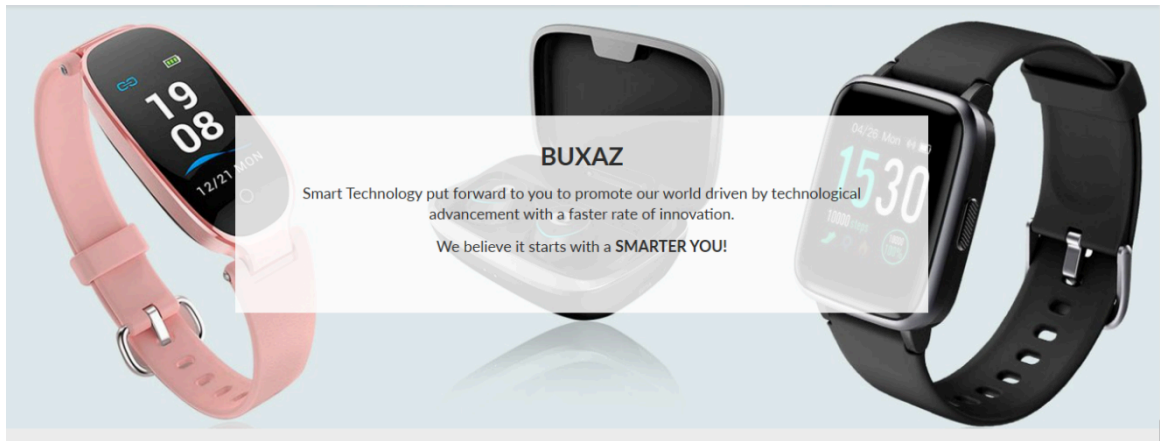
19
08
12/21 MON

04/26 Mon
1530
10000

BUXAZ

Smart Technology put forward to you to promote our world driven by technological advancement with a faster rate of innovation.

We believe it starts with a **SMARTER YOU!**